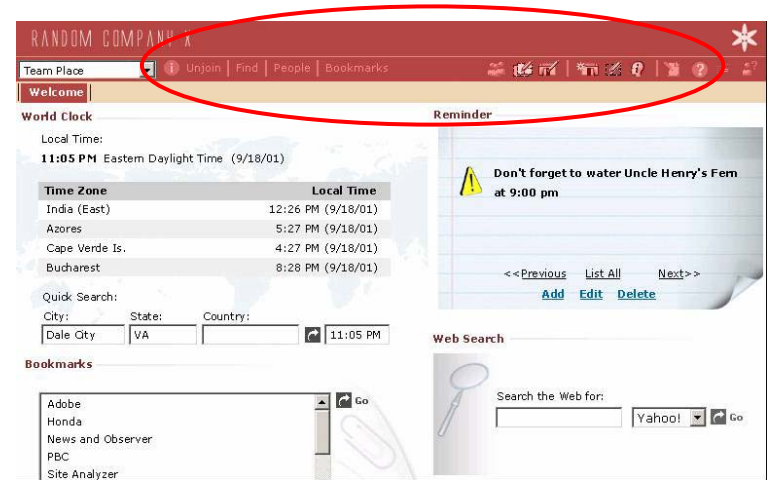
RANDOM COMPANY X

Team Place | Unjoin | Find | People | Bookmarks

Welcome

World Clock

Local Time:

**11:05 PM** Eastern Daylight Time (9/18/01)

| Time Zone | Local Time |
|---|---|
| India (East) | 12:26 PM (9/18/01) |
| Azores | 5:27 PM (9/18/01) |
| Cape Verde Is. | 4:27 PM (9/18/01) |
| Bucharest | 8:28 PM (9/18/01) |

Quick Search:

City: Dale City State: VA Country: 11:05 PM

Reminder

Don't forget to water Uncle Henry's Fern at 9:00 pm

<<Previous List All Next>>

Add Edit Delete

Bookmarks

Adobe
Honda
News and Observer
PBC
Site Analyzer

Go

Web Search

Search the Web for:

Yahoo! Go